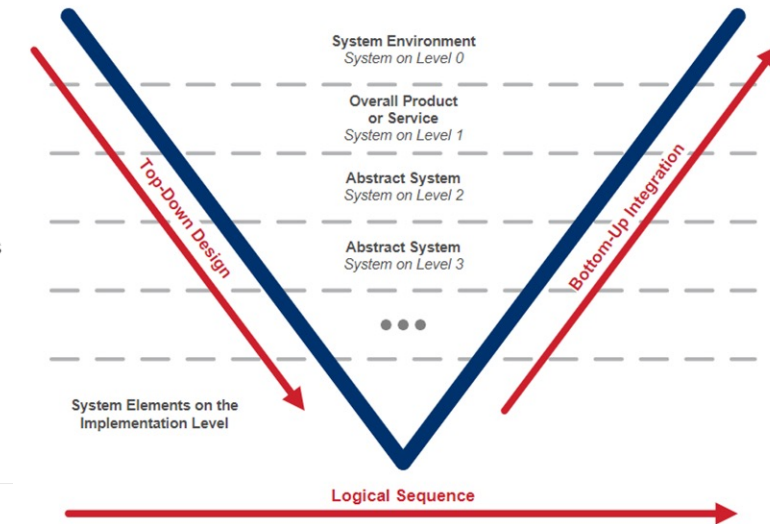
System Environment
System on Level 0

Overall Product or Service
System on Level 1

Abstract System
System on Level 2

Abstract System
System on Level 3

Top-Down Design

Bottom-Up Integration

System Elements on the Implementation Level

Logical Sequence